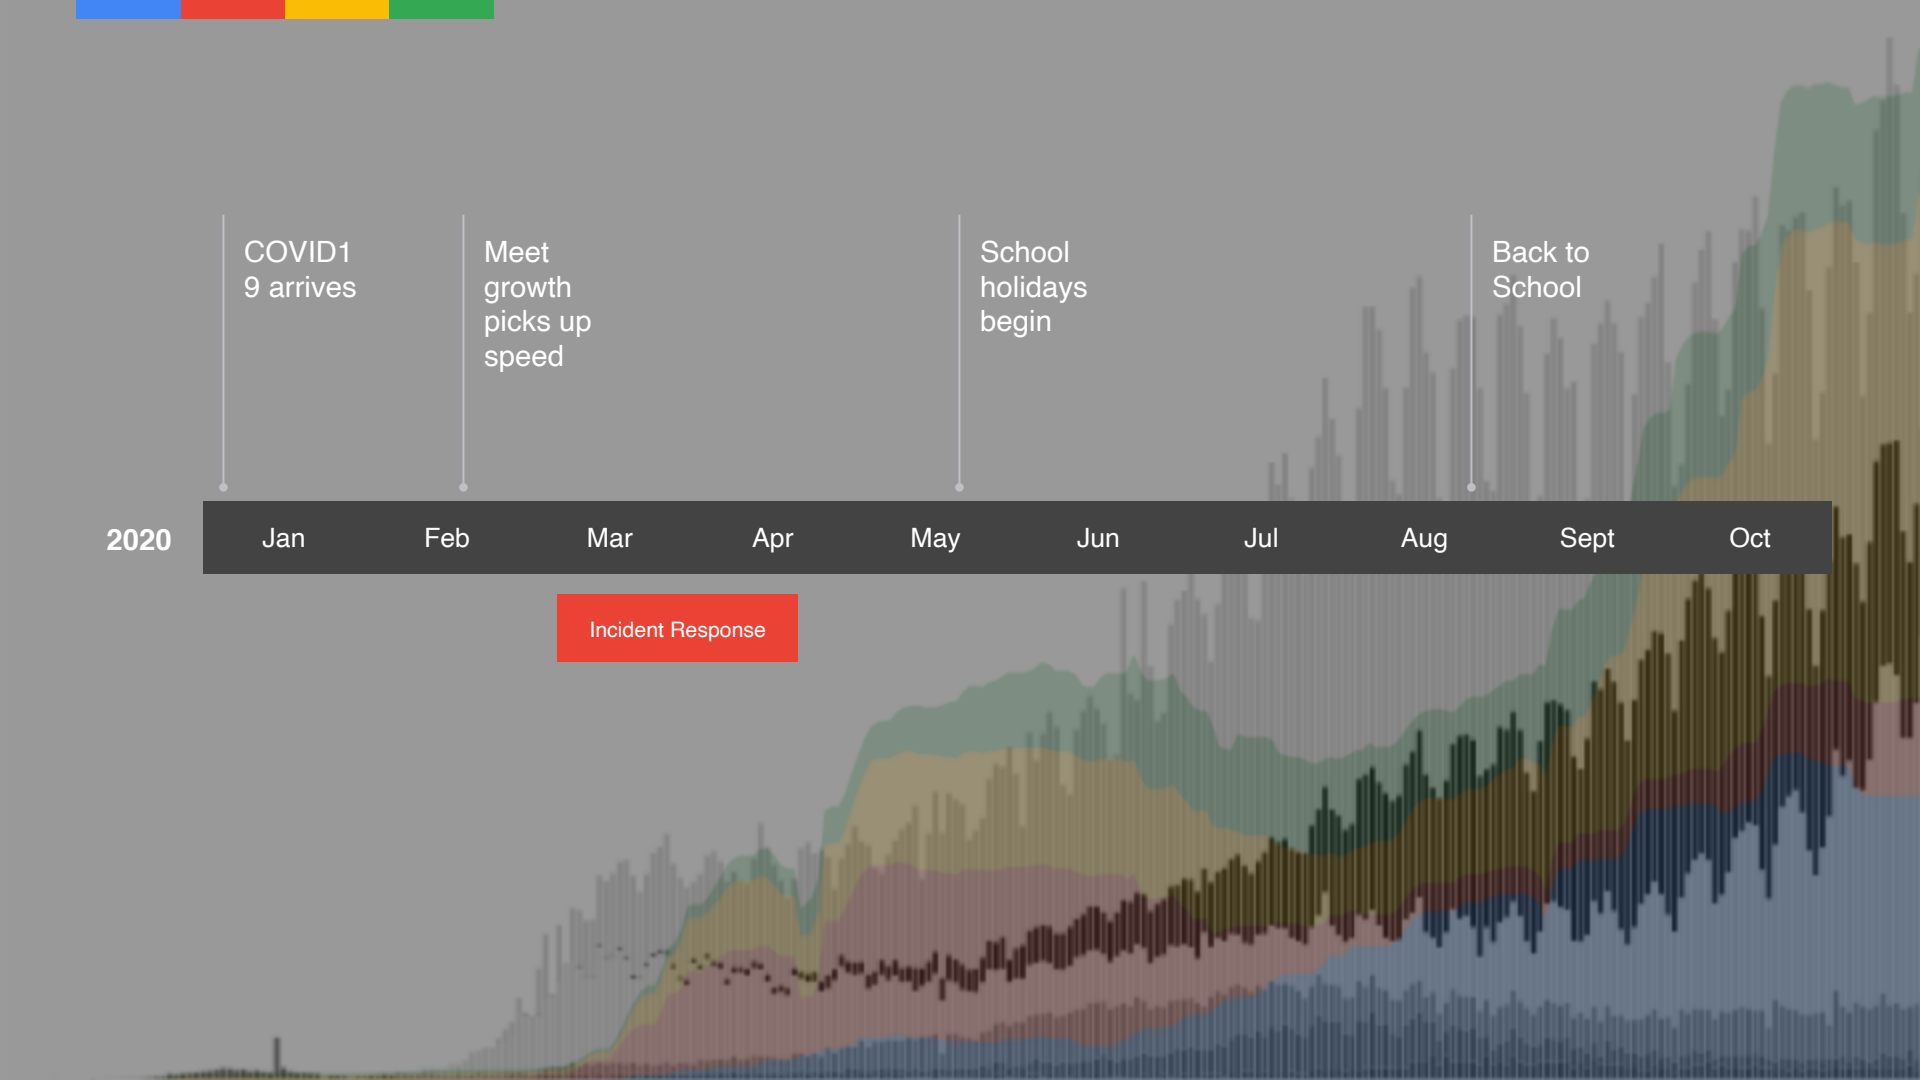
COVID19 arrives

Meet growth picks up speed

School holidays begin

Back to School

2020

| Jan | Feb | Mar | Apr | May | Jun | Jul | Aug | Sept | Oct |
|---|---|---|---|---|---|---|---|---|---|

Incident Response